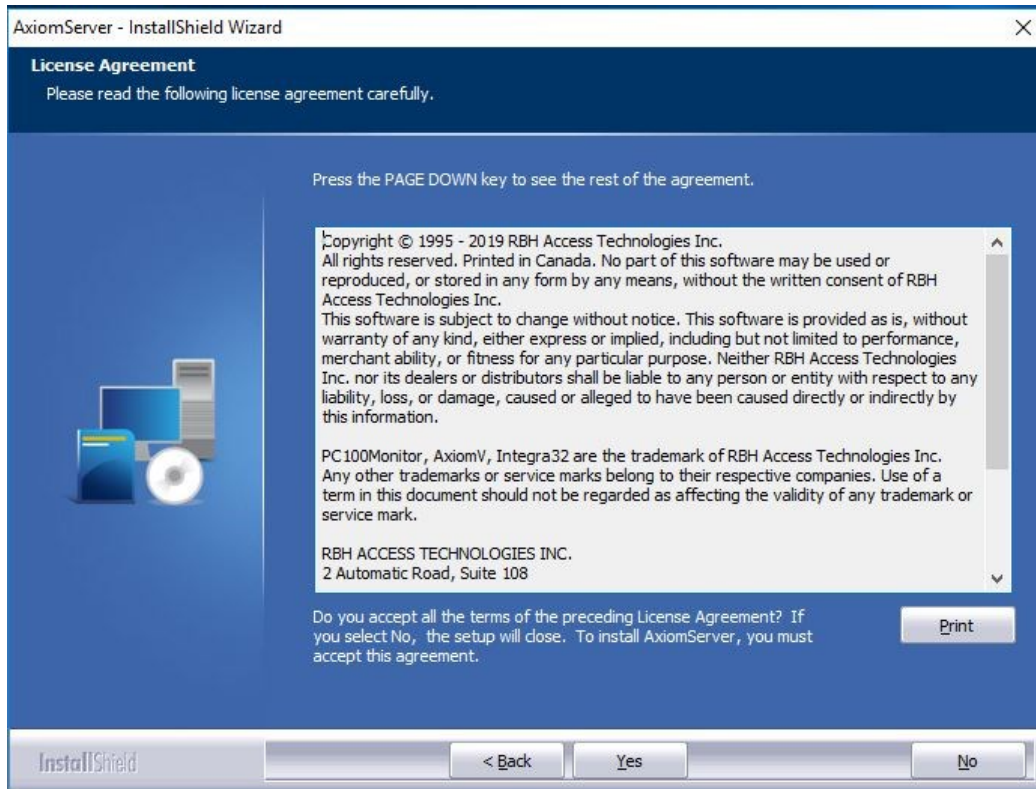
AxiomServer - InstallShield Wizard

License Agreement
Please read the following license agreement carefully.

Press the PAGE DOWN key to see the rest of the agreement.

Copyright © 1995 - 2019 RBH Access Technologies Inc.
All rights reserved. Printed in Canada. No part of this software may be used or reproduced, or stored in any form by any means, without the written consent of RBH Access Technologies Inc.
This software is subject to change without notice. This software is provided as is, without warranty of any kind, either express or implied, including but not limited to performance, merchant ability, or fitness for any particular purpose. Neither RBH Access Technologies Inc. nor its dealers or distributors shall be liable to any person or entity with respect to any liability, loss, or damage, caused or alleged to have been caused directly or indirectly by this information.

PC100Monitor, AxiomV, Integra32 are the trademark of RBH Access Technologies Inc. Any other trademarks or service marks belong to their respective companies. Use of a term in this document should not be regarded as affecting the validity of any trademark or service mark.

RBH ACCESS TECHNOLOGIES INC.
2 Automatic Road, Suite 108

Do you accept all the terms of the preceding License Agreement? If you select No, the setup will close. To install AxiomServer, you must accept this agreement.

Print

InstallShield

< Back
Yes
No